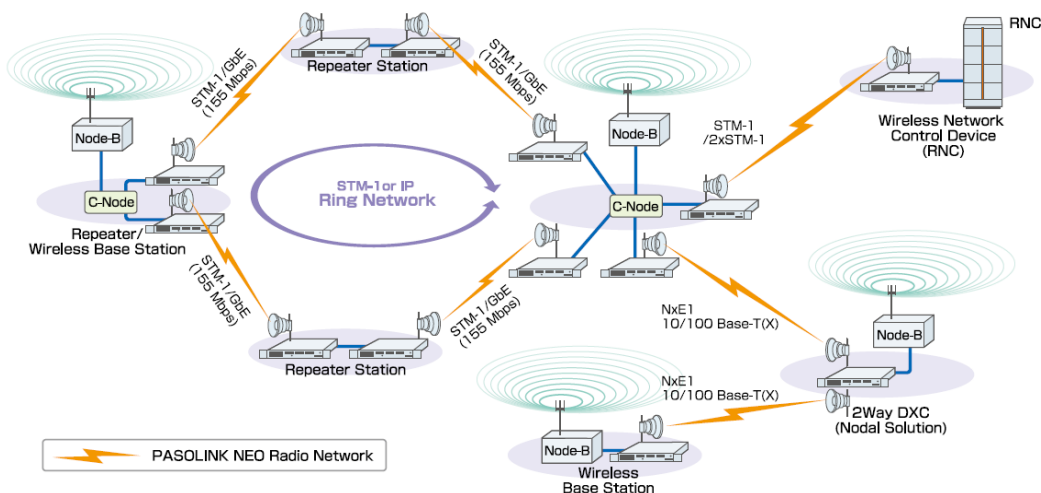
Repeater Station

STM-1/GbE
(155 Mbps)

STM-1/GbE
(155 Mbps)

RNC

Node-B

C-Node

Repeater/
Wireless Base Station

STM-1or IP
Ring Network

Node-B

STM-1
/2xSTM-1

C-Node

Wireless Network
Control Device
(RNC)

STM-1/GbE
(155 Mbps)

STM-1/GbE
(155 Mbps)

Repeater Station

NxE1
10/100 Base-T(X)

Node-B

NxE1
10/100 Base-T(X)

12Way DXC
(Nodal Solution)

Node-B

Wireless
Base Station

PASOLINK NEO Radio Network